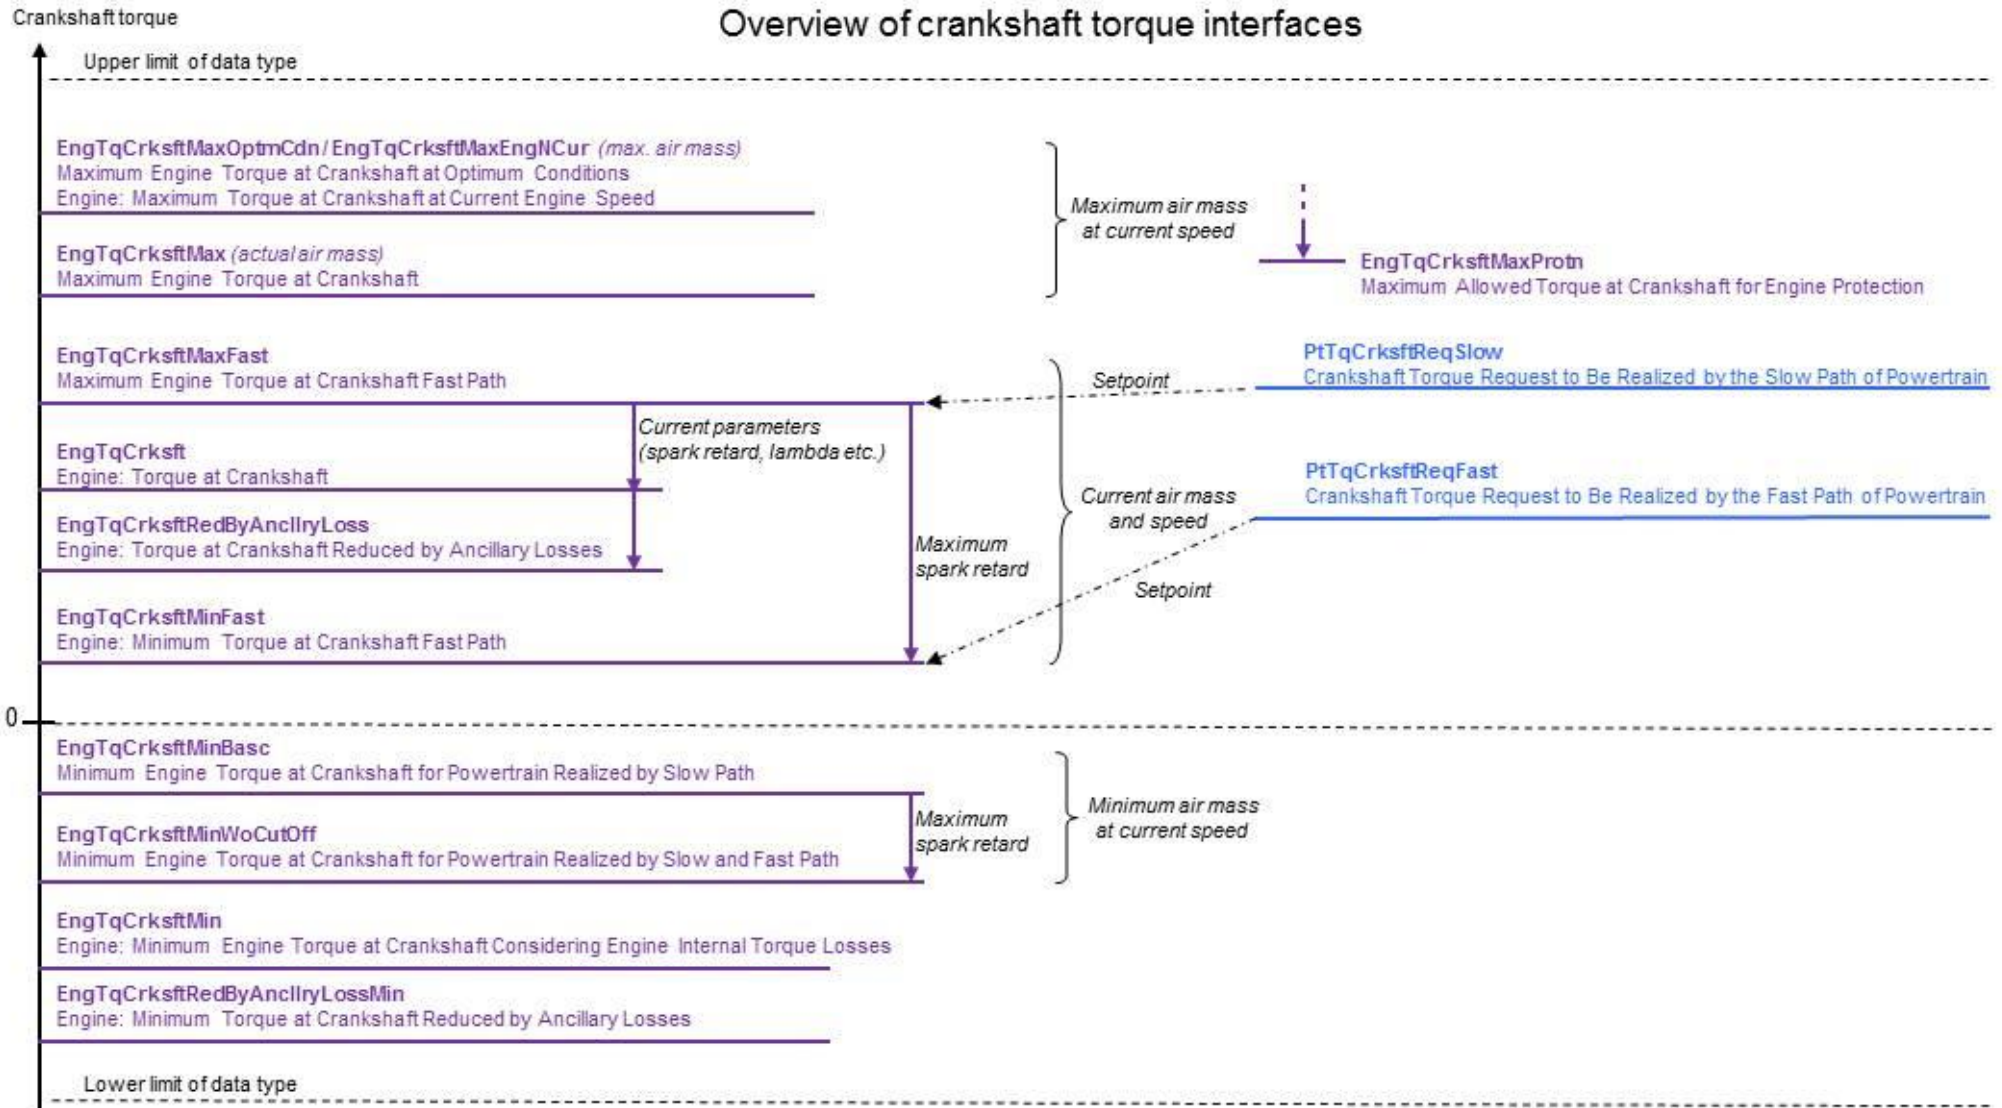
Crankshaft torque

Overview of crankshaft torque interfaces

Upper limit of data type

EngTqCrksftMaxOptmCdn / EngTqCrksftMaxEngNCur (max. air mass)
Maximum Engine Torque at Crankshaft at Optimum Conditions
Engine: Maximum Torque at Crankshaft at Current Engine Speed

EngTqCrksftMax (actual air mass)
Maximum Engine Torque at Crankshaft

Maximum air mass at current speed

EngTqCrksftMaxProtn
Maximum Allowed Torque at Crankshaft for Engine Protection

EngTqCrksftMaxFast
Maximum Engine Torque at Crankshaft Fast Path

Setpoint

PtTqCrksftReqSlow
Crankshaft Torque Request to Be Realized by the Slow Path of Powertrain

Current parameters (spark retard, lambda etc.)

EngTqCrksft
Engine: Torque at Crankshaft

Current air mass and speed

PtTqCrksftReqFast
Crankshaft Torque Request to Be Realized by the Fast Path of Powertrain

EngTqCrksftRedByAncllryLoss
Engine: Torque at Crankshaft Reduced by Ancillary Losses

Maximum spark retard

Setpoint

EngTqCrksftMinFast
Engine: Minimum Torque at Crankshaft Fast Path

0

EngTqCrksftMinBasc
Minimum Engine Torque at Crankshaft for Powertrain Realized by Slow Path

Maximum spark retard

Minimum air mass at current speed

EngTqCrksftMinWoCutOff
Minimum Engine Torque at Crankshaft for Powertrain Realized by Slow and Fast Path

EngTqCrksftMin
Engine: Minimum Engine Torque at Crankshaft Considering Engine Internal Torque Losses

EngTqCrksftRedByAncllryLossMin
Engine: Minimum Torque at Crankshaft Reduced by Ancillary Losses

Lower limit of data type